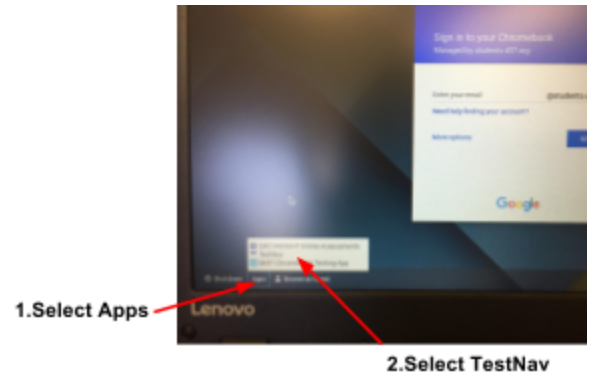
Sign in to your Chromebook
Managed by students.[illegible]

Enter your email
@students.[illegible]

Need help finding your account?

More options

Google

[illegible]
TestNav
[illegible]

Shut down
Apps
Browse as Guest

Lenovo

1.Select Apps

2.Select TestNav